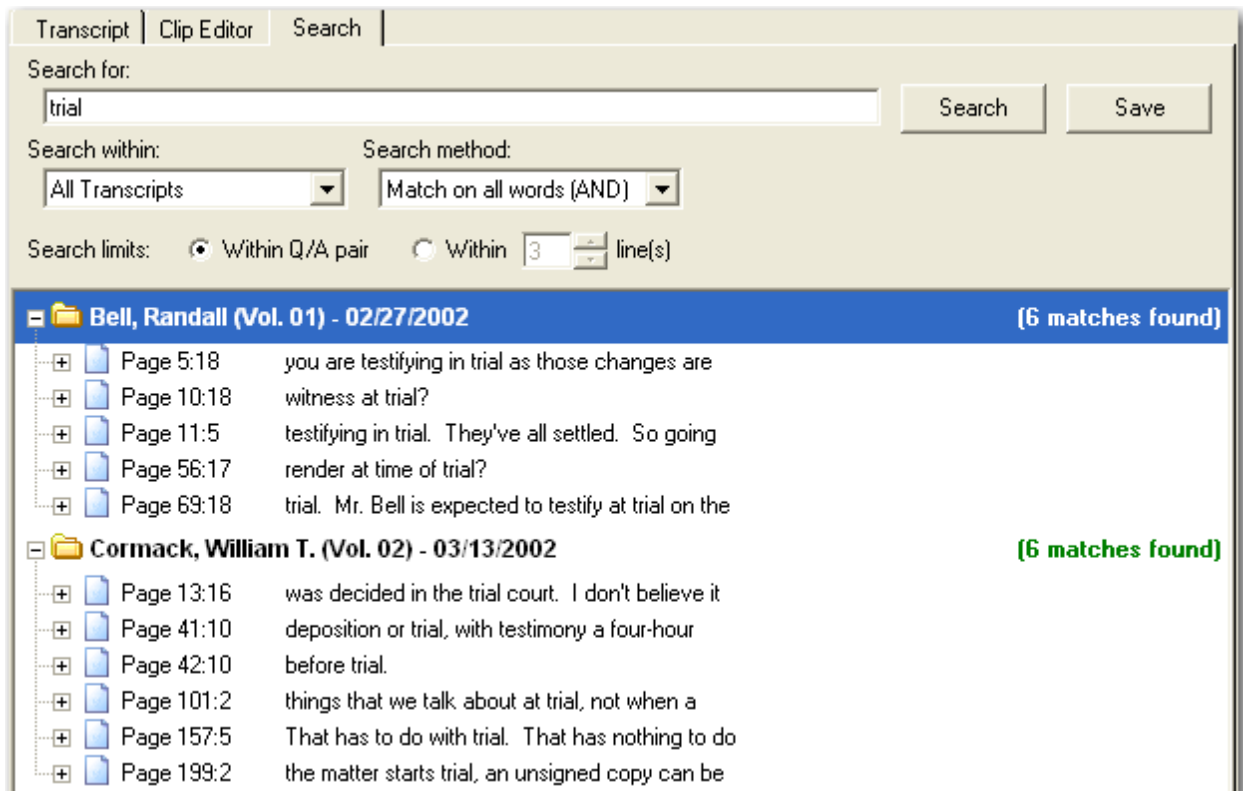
Transcript | Clip Editor | Search

Search for:

trial

Search

Save

Search within:

All Transcripts

Search method:

Match on all words (AND)

Search limits: Within Q/A pair Within 3 line(s)

Bell, Randall (Vol. 01) - 02/27/2002 (6 matches found)

Page 5:18 you are testifying in trial as those changes are
Page 10:18 witness at trial?
Page 11:5 testifying in trial. They've all settled. So going
Page 56:17 render at time of trial?
Page 69:18 trial. Mr. Bell is expected to testify at trial on the

Cormack, William T. (Vol. 02) - 03/13/2002 (6 matches found)

Page 13:16 was decided in the trial court. I don't believe it
Page 41:10 deposition or trial, with testimony a four-hour
Page 42:10 before trial.
Page 101:2 things that we talk about at trial, not when a
Page 157:5 That has to do with trial. That has nothing to do
Page 199:2 the matter starts trial, an unsigned copy can be